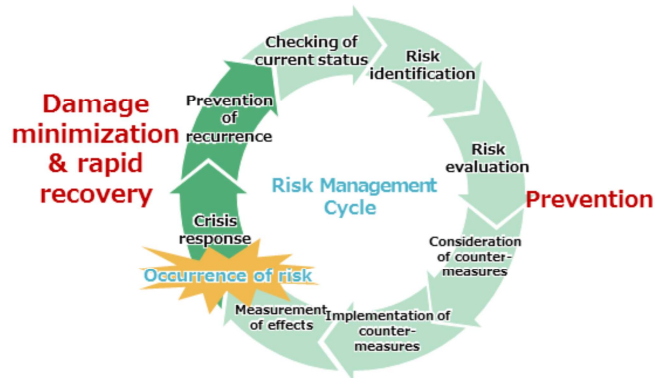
Damage minimization & rapid recovery

Checking of current status

Risk identification

Risk evaluation

Consideration of counter-measures

Implementation of counter-measures

Measurement of effects

Occurrence of risk

Crisis response

Prevention of recurrence

Risk Management Cycle

Prevention